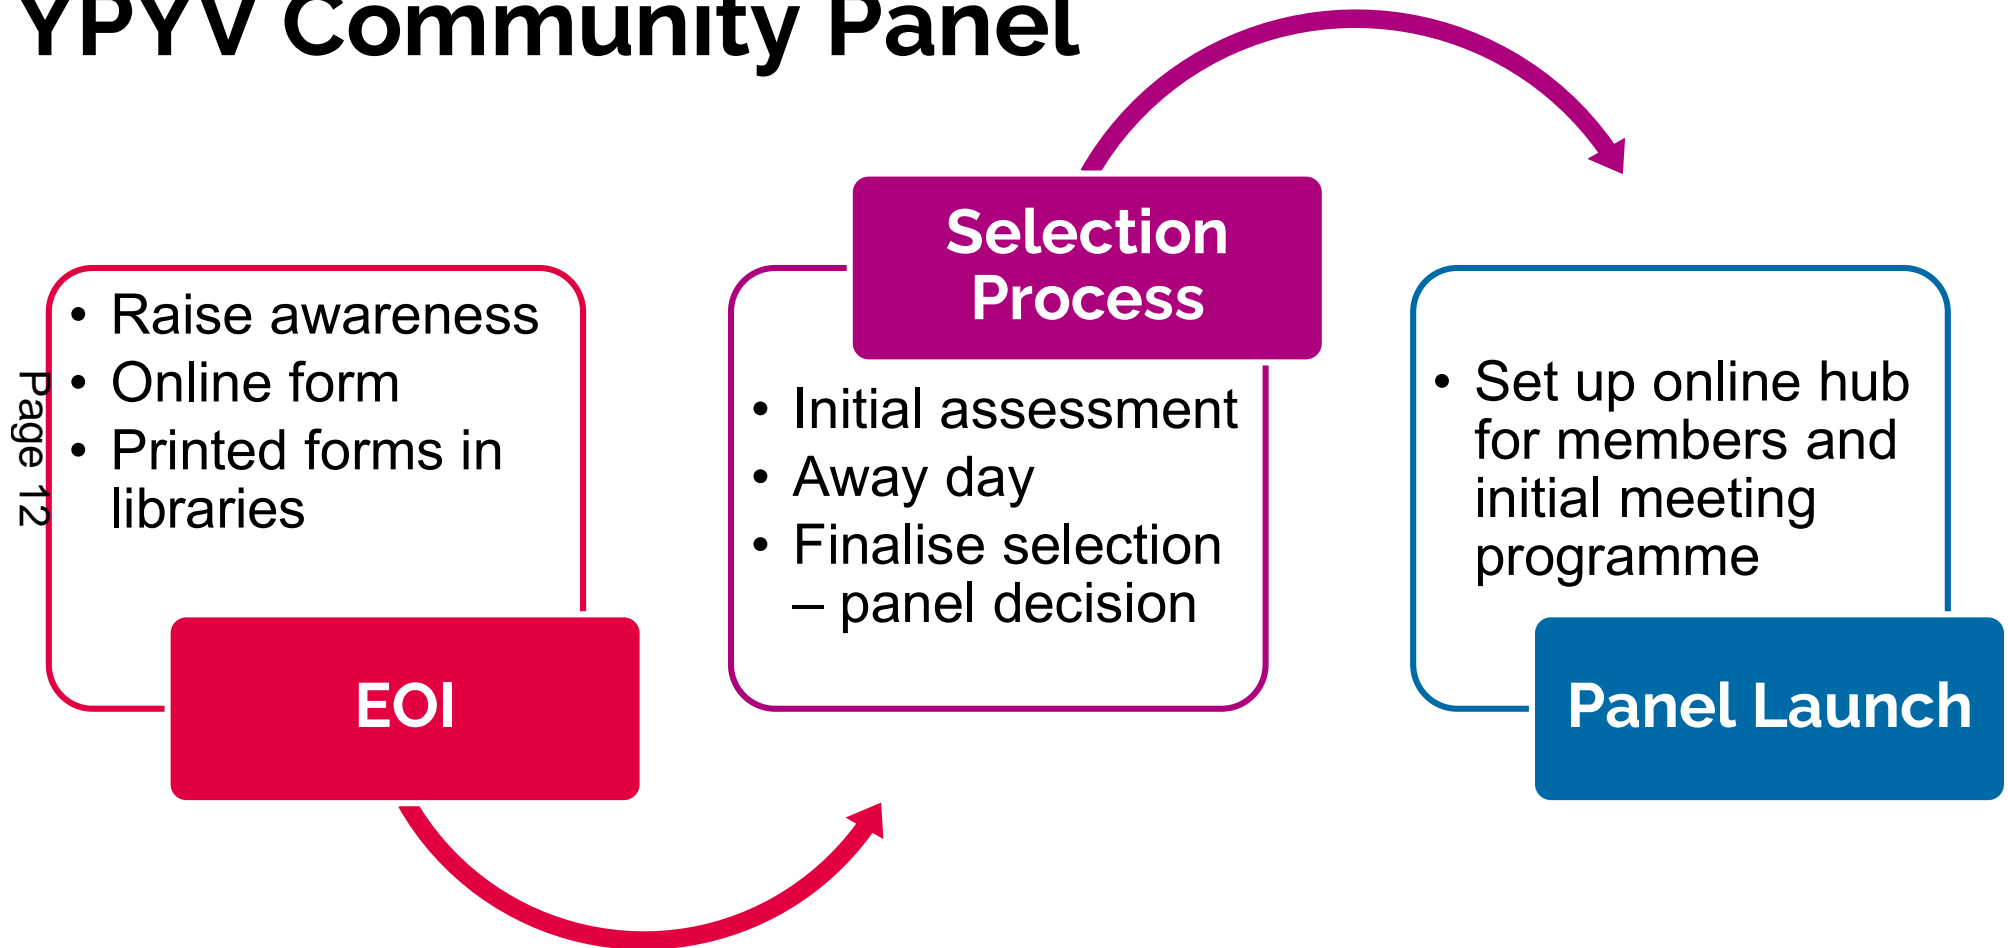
YPYV Community Panel

Page 12

- Raise awareness
- Online form
- Printed forms in libraries

EOI

Selection Process

- Initial assessment
- Away day
- Finalise selection – panel decision

- Set up online hub for members and initial meeting programme

Panel Launch